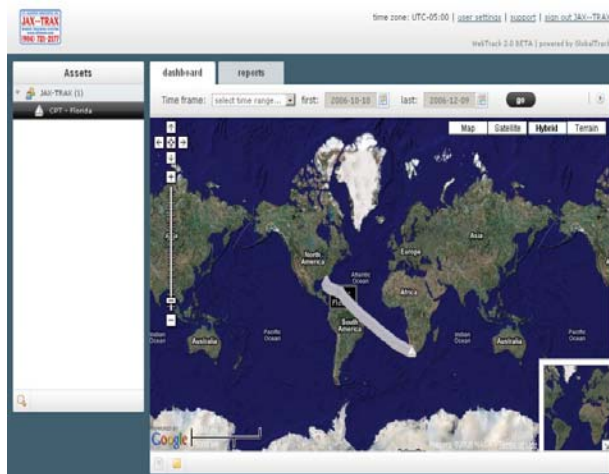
JAX-TRAX
(904) 733-2277

time zone: UTC-05:00 | user settings | support | sign out JAX-TRAX

WebTrack 2.0 BETA | powered by GlobalTrack

Assets

JAX-TRAX (1)

CPT - Florida

dashboard

reports

Time frame: select time range... first: 2006-10-18 last: 2006-12-09 go

Map Satellite Hybrid Terrain

North America

Atlantic Ocean

Europe

Asia

Africa

South America

Pacific Ocean

Indian Ocean

Pacific Ocean

Indian Ocean

Australia

Australia

Google